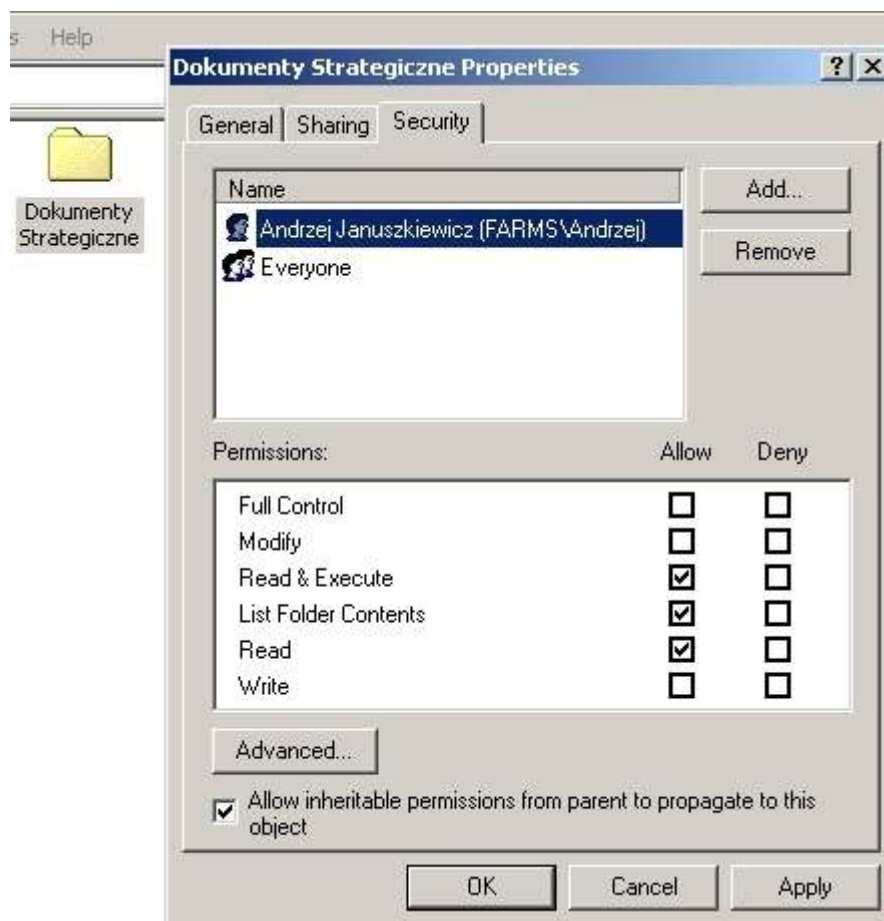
s Help

Dokumenty Strategiczne Properties

? X

General Sharing Security

Dokumenty Strategiczne

Name

Andrzej Januszkiewicz (FARMS\Andrzej)

Everyone

Add...

Remove

| Permissions: | Allow | Deny |
|---|---|---|
| Full Control | ☐ | ☐ |
| Modify | ☐ | ☐ |
| Read & Execute | ☑ | ☐ |
| List Folder Contents | ☑ | ☐ |
| Read | ☑ | ☐ |
| Write | ☐ | ☐ |

Advanced...

☑ Allow inheritable permissions from parent to propagate to this object

OK Cancel Apply